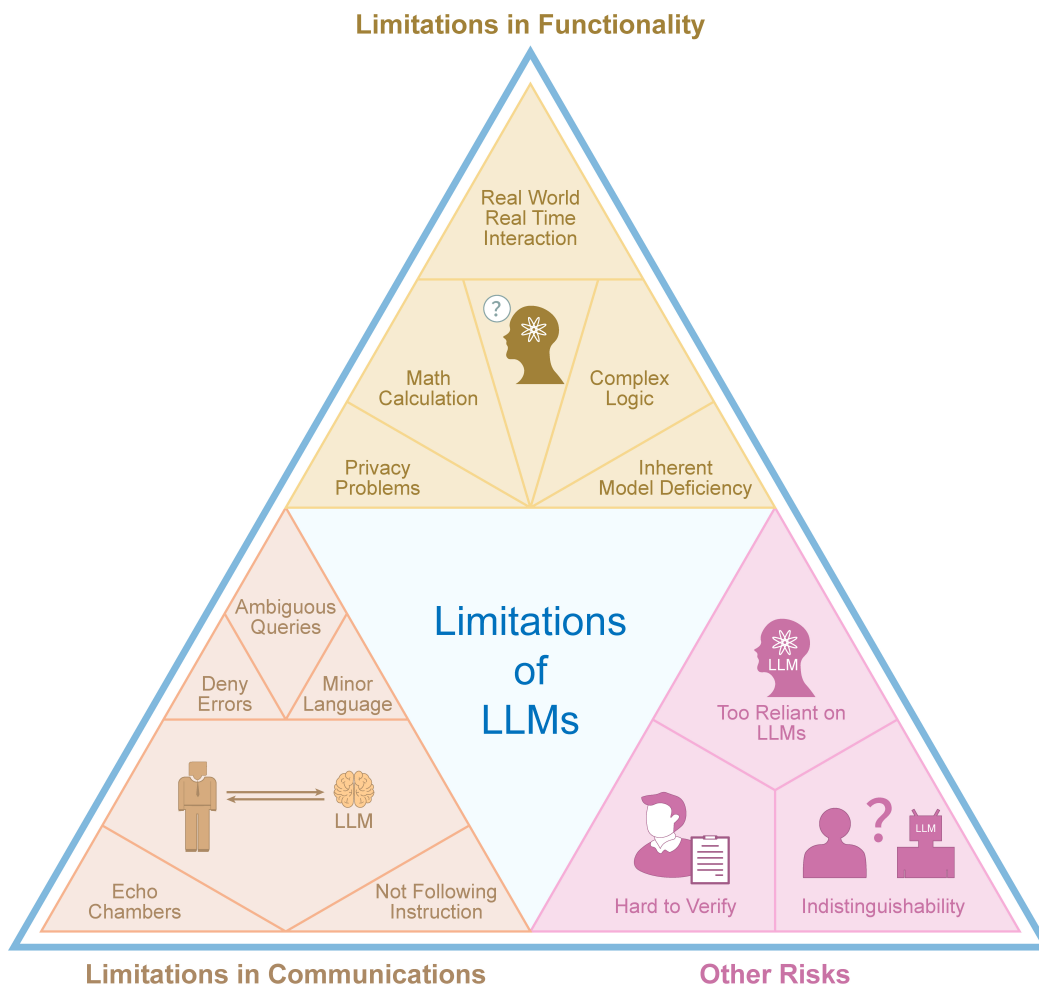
Limitations in Functionality

Real World Real Time Interaction

?

Math Calculation

Complex Logic

Privacy Problems

Inherent Model Deficiency

Limitations of LLMs

Ambiguous Queries

Deny Errors

Minor Language

LLM

Echo Chambers

Not Following Instruction

LLM

Too Reliant on LLMs

Hard to Verify

?

LLM

Indistinguishability

Limitations in Communications

Other Risks